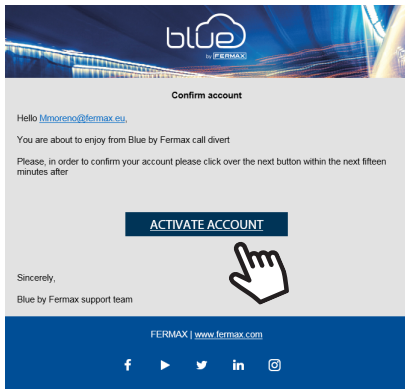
blue by FERMAX

Confirm account

Hello Mmoreno@fermax.eu,

You are about to enjoy from Blue by Fermax call divert

Please, in order to confirm your account please click over the next button within the next fifteen minutes after

ACTIVATE ACCOUNT

Sincerely,

Blue by Fermax support team

FERMAX | www.fermax.com